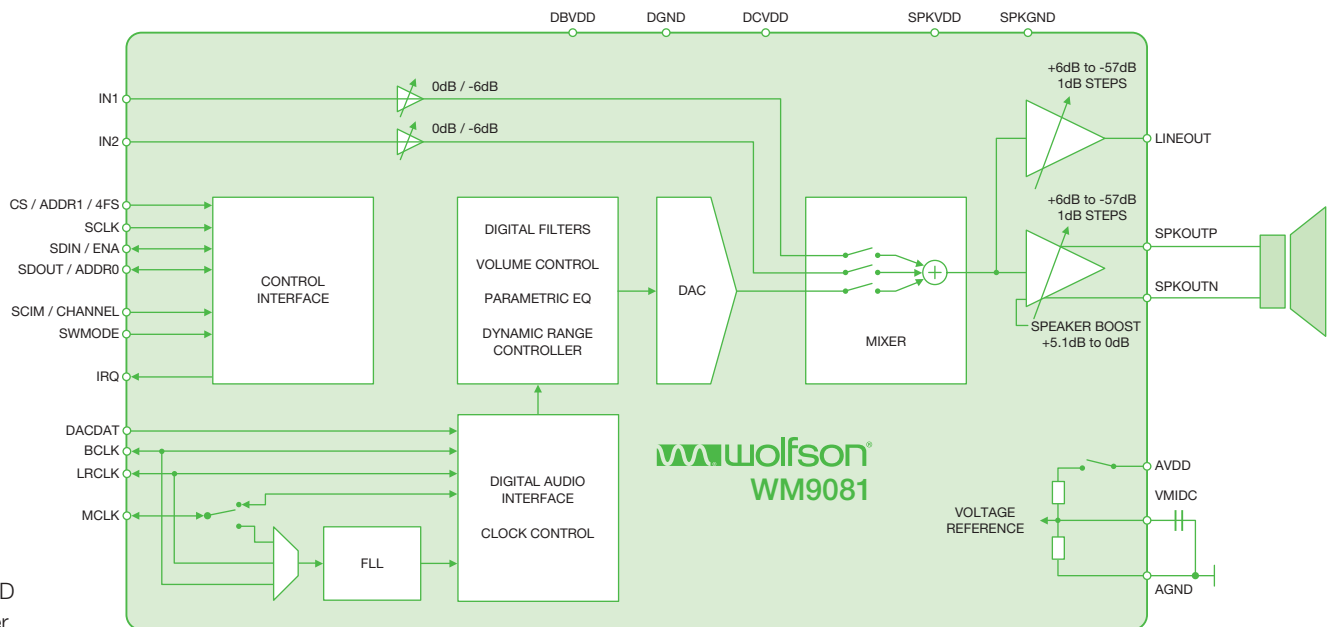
DBVDD DGND DCVDD SPKVDD SPKGND

IN1
0dB / -6dB
IN2
0dB / -6dB

+6dB to -57dB
1dB STEPS
LINEOUT

+6dB to -57dB
1dB STEPS
SPKOUTP
SPKOUTN

CS / ADDR1 / 4FS
SCLK
SDIN / ENA
SDOUT / ADDR0
SCIM / CHANNEL
SWMODE
IRQ

CONTROL
INTERFACE

DIGITAL FILTERS
VOLUME CONTROL
PARAMETRIC EQ
DYNAMIC RANGE
CONTROLLER

DAC

MIXER

SPEAKER BOOST
+5.1dB to 0dB

DACDAT
BCLK
LRCLK
MCLK

DIGITAL AUDIO
INTERFACE
CLOCK CONTROL

FLL

wolfson®
WM9081

AVDD
VMIDC
VOLTAGE
REFERENCE
AGND

D
r